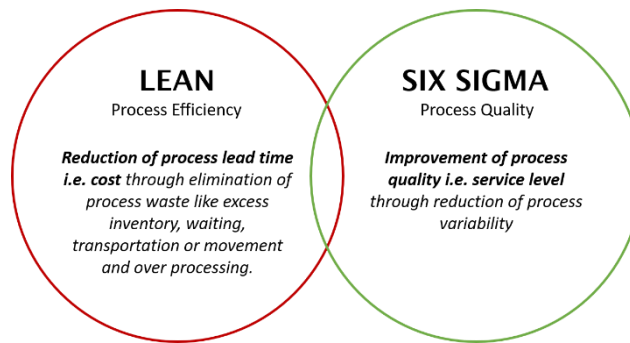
LEAN
Process Efficiency

Reduction of process lead time i.e. cost through elimination of process waste like excess inventory, waiting, transportation or movement and over processing.

SIX SIGMA
Process Quality

Improvement of process quality i.e. service level through reduction of process variability